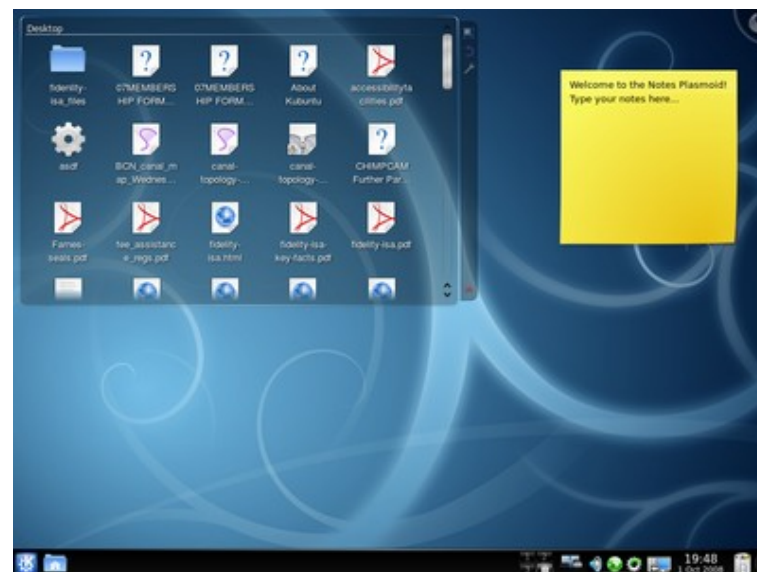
Desktop

fidelity-isa_files

07MEMBERSHIP FORM...

07MEMBERSHIP FORM...

About Kubuntu

accessibilityfacilities.pdf

asdf

BCN_canal_map_Wednes...

canal-topology-...

canal-topology-...

CHIMPCAM Further Par...

Fames-seals.pdf

fee_assistance_regs.pdf

fidelity-isa.html

fidelity-isa-key-facts.pdf

fidelity-isa.pdf

Welcome to the Notes Plasmoid! Type your notes here...

19:48
1 Oct 2008